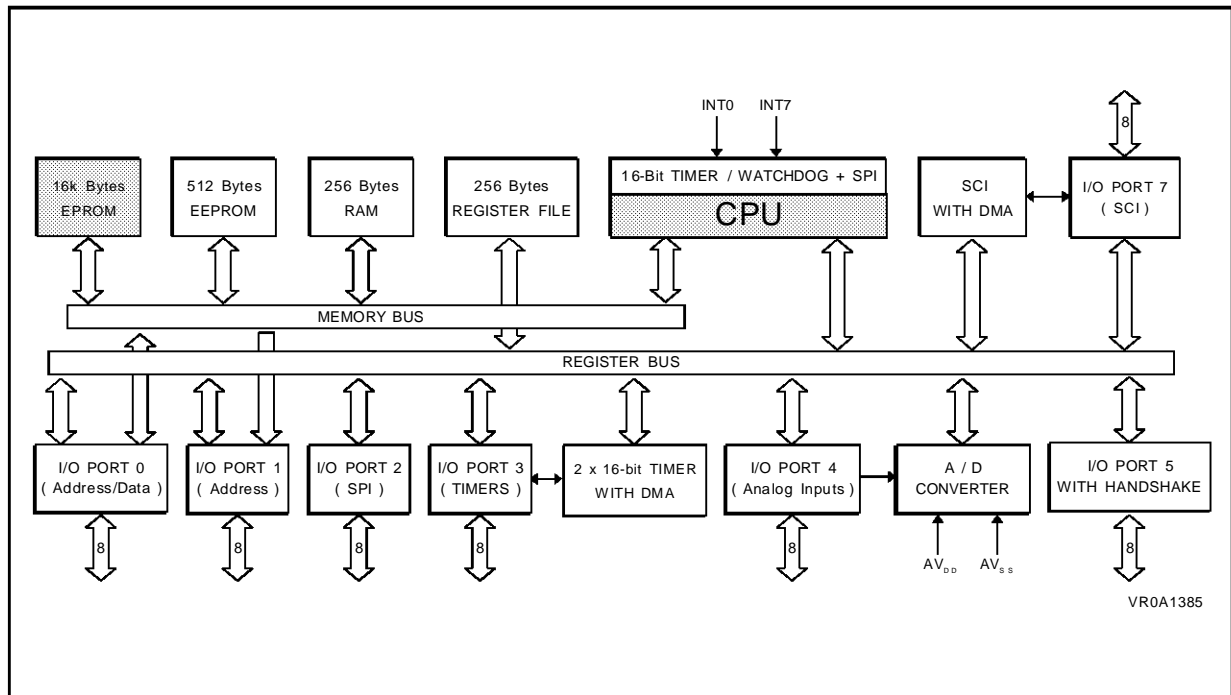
INT0 INT7

8

16k Bytes EPROM

512 Bytes EEPROM

256 Bytes RAM

256 Bytes REGISTER FILE

16-Bit TIMER / WATCHDOG + SPI

CPU

SCI WITH DMA

I/O PORT 7 ( SCI )

MEMORY BUS

REGISTER BUS

I/O PORT 0 ( Address/Data )

I/O PORT 1 ( Address )

I/O PORT 2 ( SPI )

I/O PORT 3 ( TIMERS )

2 x 16-bit TIMER WITH DMA

I/O PORT 4 ( Analog Inputs )

A / D CONVERTER

I/O PORT 5 WITH HANDSHAKE

8 8 8 8 8 8

$AV_{DD}$ $AV_{SS}$

VR0A1385